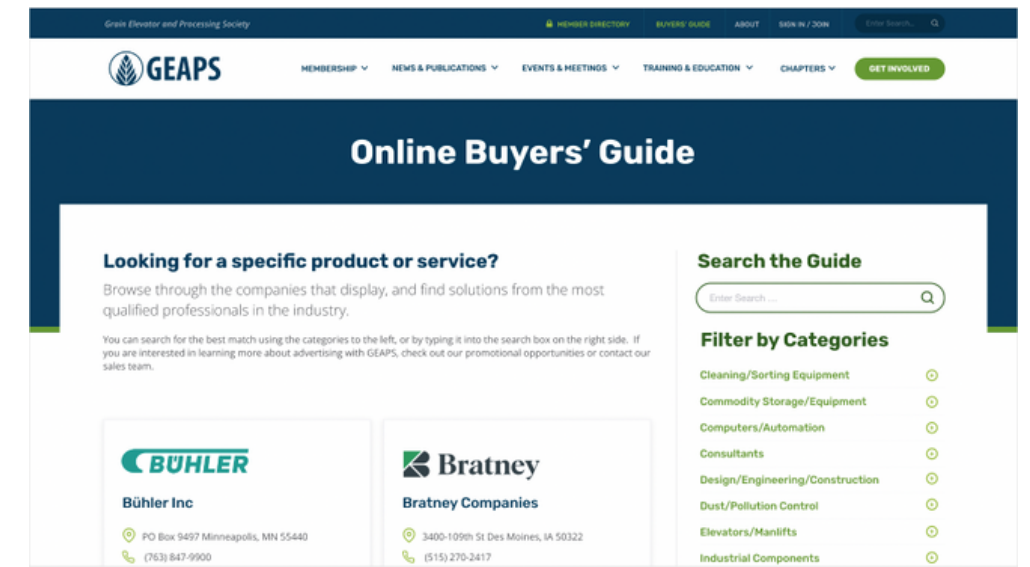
Grain Elevator and Processing Society

MEMBER DIRECTORY BUYERS' GUIDE ABOUT SIGN IN / JOIN Enter Search...

GEAPS

MEMBERSHIP NEWS & PUBLICATIONS EVENTS & MEETINGS TRAINING & EDUCATION CHAPTERS GET INVOLVED

Online Buyers' Guide

Looking for a specific product or service?

Browse through the companies that display, and find solutions from the most qualified professionals in the industry.

You can search for the best match using the categories to the left, or by typing it into the search box on the right side. If you are interested in learning more about advertising with GEAPS, check out our promotional opportunities or contact our sales team.

BÜHLER

Bühler Inc

PO Box 9497 Minneapolis, MN 55440

(763) 847-9900

Bratney

Bratney Companies

3400-109th St Des Moines, IA 50322

(515) 270-2417

Search the Guide

Enter Search ...

Filter by Categories

Cleaning/Sorting Equipment

Commodity Storage/Equipment

Computers/Automation

Consultants

Design/Engineering/Construction

Dust/Pollution Control

Elevators/Manlifts

Industrial Components